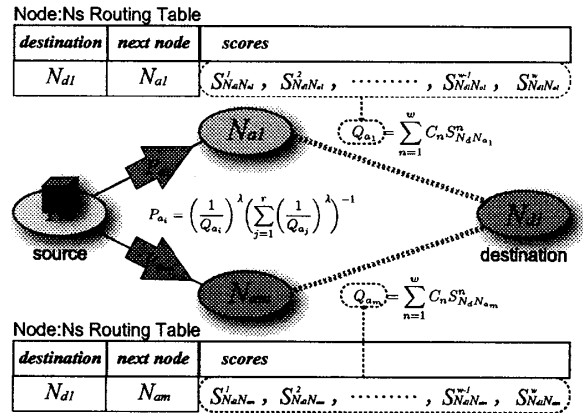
Node:Ns Routing Table

| destination | next node | scores |
|---|---|---|
| $N_{d1}$ | $N_{a1}$ | $S^1_{N_dN_{a1}}$ , $S^2_{N_dN_{a1}}$ , ........ , $S^{w-1}_{N_dN_{a1}}$ , $S^w_{N_dN_{a1}}$ |

$Q_{a_1} = \sum_{n=1}^{w} C_n S^n_{N_d N_{a_1}}$

$N_{a1}$

$N_{d1}$

$P_{a_i} = \left(\frac{1}{Q_{a_i}}\right)^{\lambda} \left(\sum_{j=1}^{r} \left(\frac{1}{Q_{a_j}}\right)^{\lambda}\right)^{-1}$

source

destination

$N_{am}$

$Q_{a_m} = \sum_{n=1}^{w} C_n S^n_{N_d N_{a_m}}$

Node:Ns Routing Table

| destination | next node | scores |
|---|---|---|
| $N_{d1}$ | $N_{am}$ | $S^1_{N_dN_{am}}$ , $S^2_{N_dN_{am}}$ , ........ , $S^{w-1}_{N_dN_{am}}$ , $S^w_{N_dN_{am}}$ |